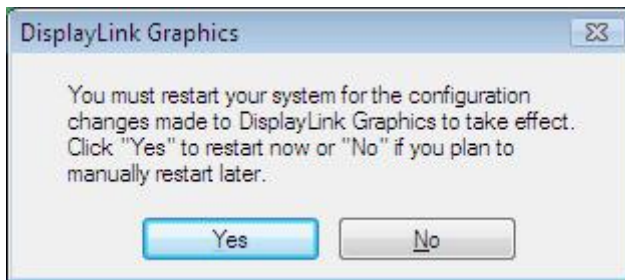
DisplayLink Graphics

You must restart your system for the configuration changes made to DisplayLink Graphics to take effect. Click "Yes" to restart now or "No" if you plan to manually restart later.

Yes

No